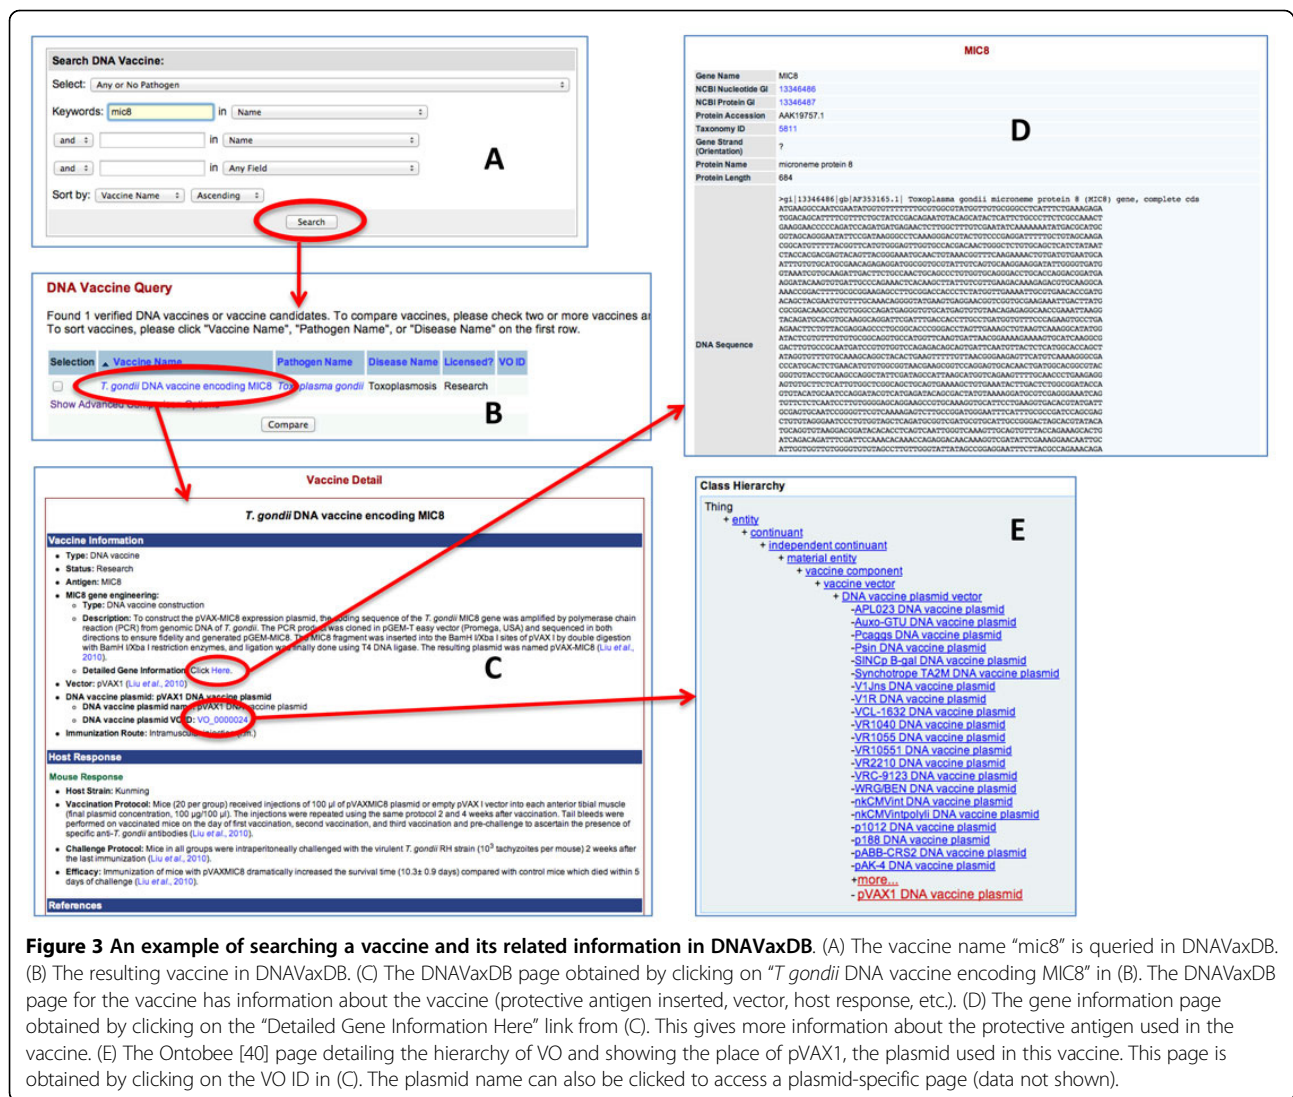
Search DNA Vaccine:

Select: Any or No Pathogen

Keywords: mic8 in Name

and in Name

and in Any Field

Sort by: Vaccine Name Ascending

Search

A

DNA Vaccine Query

Found 1 verified DNA vaccines or vaccine candidates. To compare vaccines, please check two or more vaccines a
To sort vaccines, please click "Vaccine Name", "Pathogen Name", or "Disease Name" on the first row.

| Selection | Vaccine Name | Pathogen Name | Disease Name | Licensed? | VO ID |
|---|---|---|---|---|---|
| | T. gondii DNA vaccine encoding MIC8 | Toxoplasma gondii | Toxoplasmosis | Research | |

Show Advanced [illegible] Options

Compare

B

Vaccine Detail

T. gondii DNA vaccine encoding MIC8

Vaccine Information
- Type: DNA vaccine
- Status: Research
- Antigen: MIC8
- MIC8 gene engineering:
  - Type: DNA vaccine construction
  - Description: To construct the pVAX-MIC8 expression plasmid, the coding sequence of the T. gondii MIC8 gene was amplified by polymerase chain reaction (PCR) from genomic DNA of T. gondii. The PCR product was cloned in pGEM-T easy vector (Promega, USA) and sequenced in both directions to ensure fidelity and generated pGEM-MIC8. The MIC8 fragment was inserted into the BamH I/Xba I sites of pVAX I by double digestion with BamH I/Xba I restriction enzymes, and ligation was finally done using T4 DNA ligase. The resulting plasmid was named pVAX-MIC8 (Liu et al., 2010).
  - Detailed Gene Information: Click Here.
- Vector: pVAX1 (Liu et al., 2010)
- DNA vaccine plasmid: pVAX1 DNA vaccine plasmid
  - DNA vaccine plasmid name: pVAX1 DNA vaccine plasmid
  - DNA vaccine plasmid VO ID: VO_0000024
- Immunization Route: Intramuscular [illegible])

C

Host Response

Mouse Response
- Host Strain: Kunming
- Vaccination Protocol: Mice (20 per group) received injections of 100 µl of pVAXMIC8 plasmid or empty pVAX I vector into each anterior tibial muscle (final plasmid concentration, 100 µg/100 µl). The injections were repeated using the same protocol 2 and 4 weeks after vaccination. Tail bleeds were performed on vaccinated mice on the day of first vaccination, second vaccination, and third vaccination and pre-challenge to ascertain the presence of specific anti-T. gondii antibodies (Liu et al., 2010).
- Challenge Protocol: Mice in all groups were intraperitoneally challenged with the virulent T. gondii RH strain ($10^3$ tachyzoites per mouse) 2 weeks after the last immunization (Liu et al., 2010).
- Efficacy: Immunization of mice with pVAXMIC8 dramatically increased the survival time (10.3± 0.9 days) compared with control mice which died within 5 days of challenge (Liu et al., 2010).

References

MIC8

| Gene Name | MIC8 |
|---|---|
| NCBI Nucleotide GI | 13346486 |
| NCBI Protein GI | 13346487 |
| Protein Accession | AAK19757.1 |
| Taxonomy ID | 5811 |
| Gene Strand (Orientation) | ? |
| Protein Name | microneme protein 8 |
| Protein Length | 684 |
| DNA Sequence | >gi\|13346486\|gb\|AF353165.1\| Toxoplasma gondii microneme protein 8 (MIC8) gene, complete cds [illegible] |

D

Class Hierarchy

Thing
+ entity
+ continuant
+ independent continuant
+ material entity
+ vaccine component
+ vaccine vector
+ DNA vaccine plasmid vector
-APL023 DNA vaccine plasmid
-Auxo-GTU DNA vaccine plasmid
-Pcaggs DNA vaccine plasmid
-Psin DNA vaccine plasmid
-SINCp B-gal DNA vaccine plasmid
-Synchotrope TA2M DNA vaccine plasmid
-V1Jns DNA vaccine plasmid
-V1R DNA vaccine plasmid
-VCL-1632 DNA vaccine plasmid
-VR1040 DNA vaccine plasmid
-VR1055 DNA vaccine plasmid
-VR10551 DNA vaccine plasmid
-VR2210 DNA vaccine plasmid
-VRC-9123 DNA vaccine plasmid
-WRG/BEN DNA vaccine plasmid
-nkCMVint DNA vaccine plasmid
-nkCMVintpolyli DNA vaccine plasmid
-p1012 DNA vaccine plasmid
-p188 DNA vaccine plasmid
-pABB-CRS2 DNA vaccine plasmid
-pAK-4 DNA vaccine plasmid
+more...
- pVAX1 DNA vaccine plasmid

E

Figure 3 An example of searching a vaccine and its related information in DNAVaxDB. (A) The vaccine name "mic8" is queried in DNAVaxDB. (B) The resulting vaccine in DNAVaxDB. (C) The DNAVaxDB page obtained by clicking on "T gondii DNA vaccine encoding MIC8" in (B). The DNAVaxDB page for the vaccine has information about the vaccine (protective antigen inserted, vector, host response, etc.). (D) The gene information page obtained by clicking on the "Detailed Gene Information Here" link from (C). This gives more information about the protective antigen used in the vaccine. (E) The Ontobee [40] page detailing the hierarchy of VO and showing the place of pVAX1, the plasmid used in this vaccine. This page is obtained by clicking on the VO ID in (C). The plasmid name can also be clicked to access a plasmid-specific page (data not shown).